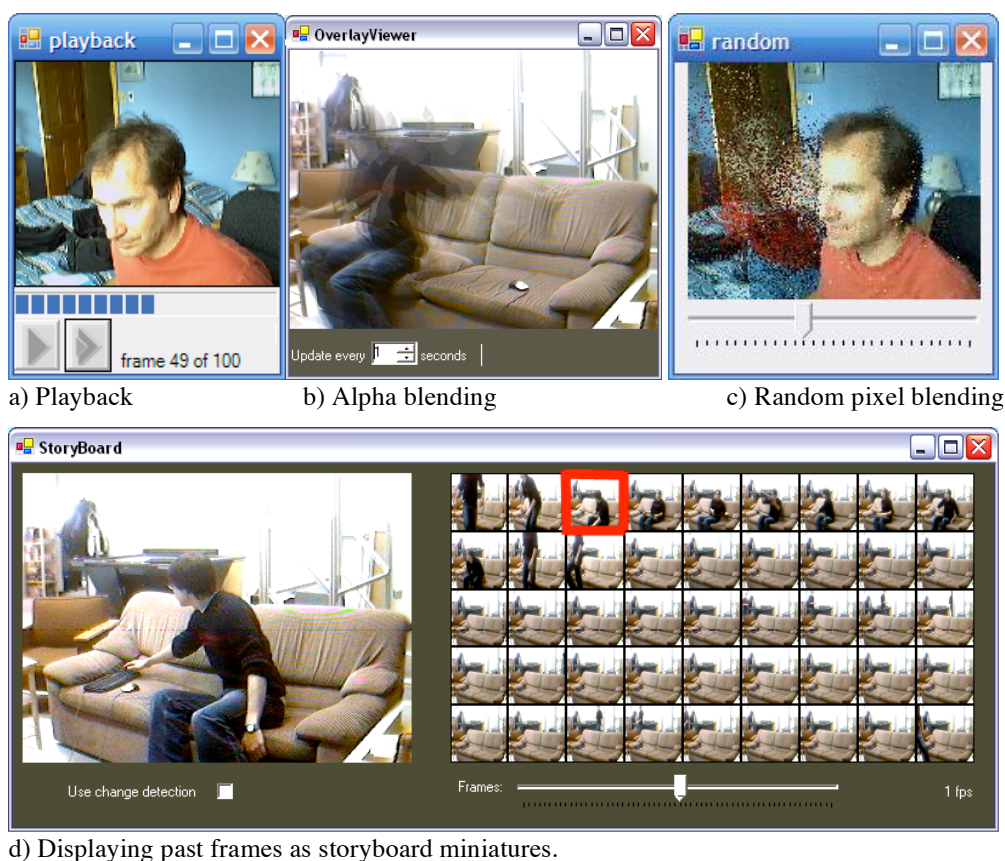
playback

frame 49 of 100

OverlayViewer

Update every 1 seconds

random

a) Playback

b) Alpha blending

c) Random pixel blending

StoryBoard

Use change detection

Frames:

1 fps

d) Displaying past frames as storyboard miniatures.